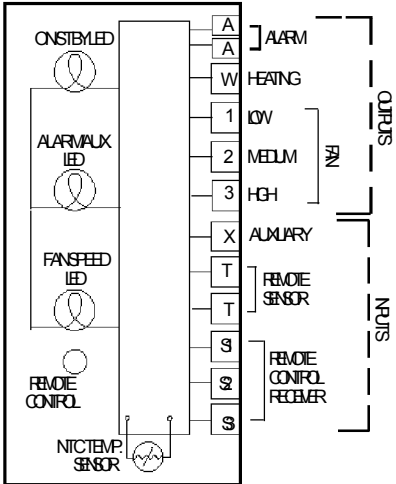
ONSTBYLED

ALARMAUX LED

FANSPEED LED

REMOTE CONTROL

NTCTEMP. SENSOR

A
A
ALARM

W HEATING

1 LOW
2 MEDIUM
3 HIGH
FAN

OUTPUTS

X AUXILIARY

T
T
REMOTE SENSOR

S1
S2
S3
REMOTE CONTROL RECEIVER

INPUTS